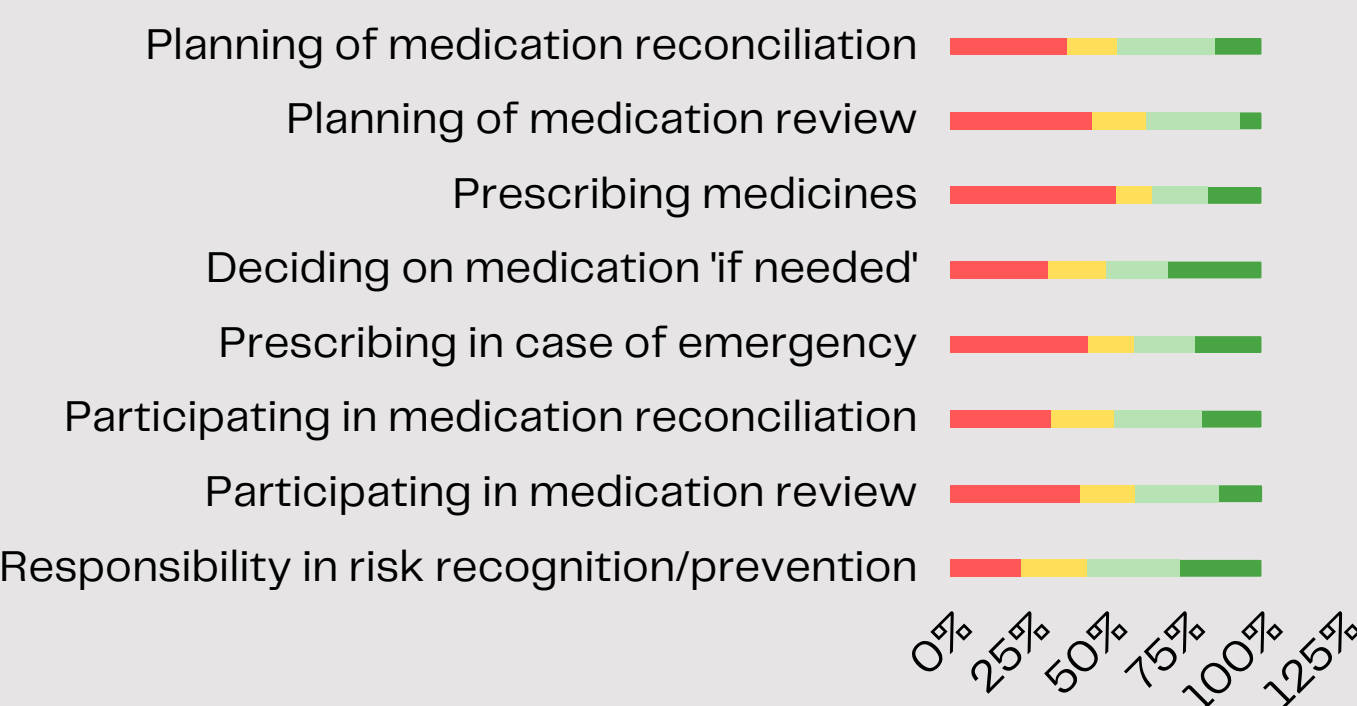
Planning of medication reconciliation
Planning of medication review
Prescribing medicines
Deciding on medication 'if needed'
Prescribing in case of emergency
Participating in medication reconciliation
Participating in medication review
Responsibility in risk recognition/prevention

0%
25%
50%
75%
100%
125%